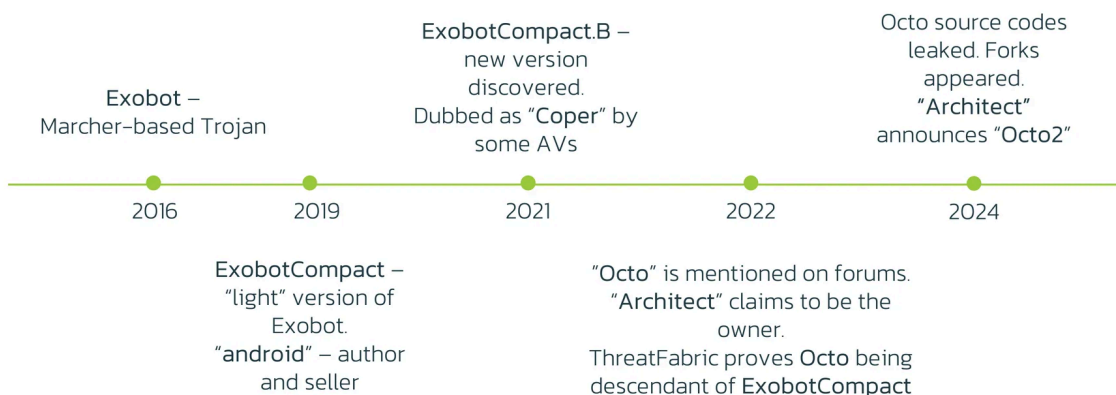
Exobot – Marcher-based Trojan

2016

2019

ExobotCompact – “light” version of Exobot. “android” – author and seller

ExobotCompact.B – new version discovered. Dubbed as “Coper” by some AVs

2021

2022

“Octo” is mentioned on forums. “Architect” claims to be the owner. ThreatFabric proves Octo being descendant of ExobotCompact

Octo source codes leaked. Forks appeared. “Architect” announces “Octo2”

2024